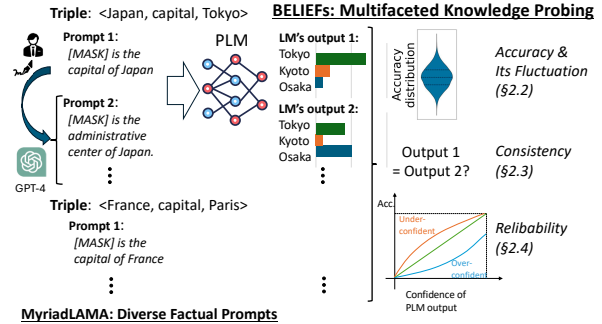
Triple: <Japan, capital, Tokyo>

BELIEFs: Multifaceted Knowledge Probing

Prompt 1:
[MASK] is the capital of Japan

PLM

LM's output 1:
Tokyo
Kyoto
Osaka

Accuracy distribution

Accuracy & Its Fluctuation (§2.2)

Prompt 2:
[MASK] is the administrative center of Japan.

LM's output 2:
Tokyo
Kyoto
Osaka

GPT-4

Output 1 = Output 2?

Consistency (§2.3)

Triple: <France, capital, Paris>

Prompt 1:
[MASK] is the capital of France

Acc.
Under-confident
Over-confident
Confidence of PLM output

Relibability (§2.4)

MyriadLAMA: Diverse Factual Prompts